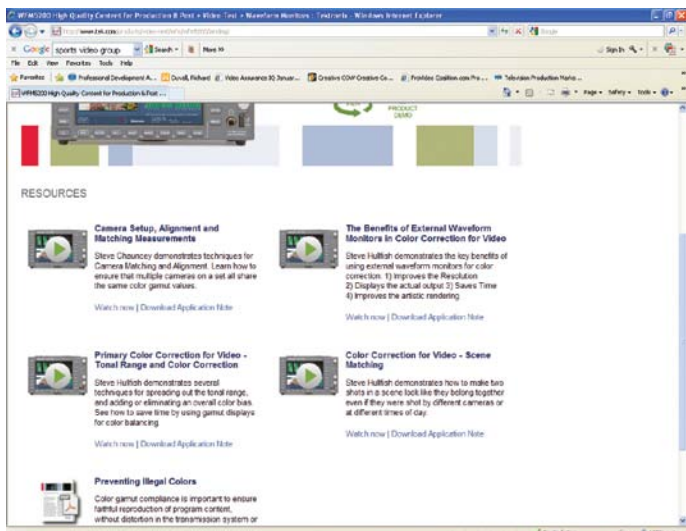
WFM8200 High Quality Content for Production & Post • Video Test • Waveform Monitors : Tektronix - Windows Internet Explorer

http://www.tek.com/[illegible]

Google sports video group Search More »

File Edit View Favorites Tools Help

Favorites Professional Development A... Duvall, Richard Video Assurance 3Q Januar... Creative COW Creative Co... Frontline Coalition.com Pro... Television Production Marke...

WFM8200 High Quality Content for Production & Post ...

Page Safety Tools

PRODUCT DEMO

RESOURCES

Camera Setup, Alignment and Matching Measurements

Steve Chauncey demonstrates techniques for Camera Matching and Alignment. Learn how to ensure that multiple cameras on a set all share the same color gamut values.

Watch now | Download Application Note

The Benefits of External Waveform Monitors in Color Correction for Video

Steve Hullfish demonstrates the key benefits of using external waveform monitors for color correction: 1) Improves the Resolution 2) Displays the actual output 3) Saves Time 4) Improves the artistic rendering

Watch now | Download Application Note

Primary Color Correction for Video - Tonal Range and Color Correction

Steve Hullfish demonstrates several techniques for spreading out the tonal range, and adding or eliminating an overall color bias. See how to save time by using gamut displays for color balancing.

Watch now | Download Application Note

Color Correction for Video - Scene Matching

Steve Hullfish demonstrates how to make two shots in a scene look like they belong together even if they were shot by different cameras or at different times of day.

Watch now | Download Application Note

Preventing Illegal Colors

Color gamut compliance is important to ensure faithful reproduction of program content, without distortion in the transmission system or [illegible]